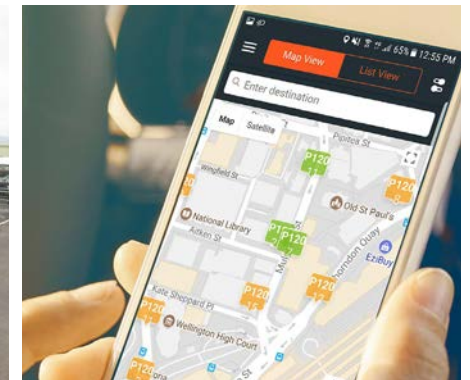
65% 12:55 PM

Map View

List View

Enter destination

Map

Satellite

Pipitea St

Whitmore St

Winfield St

P120

P120

P120

Old St Paul's

National Library

Aitken St

P120

P120

Thorndon Quay

EziBuy

Kate Sheppard Pl

P120

P120

Wellington High Court

P120

P120